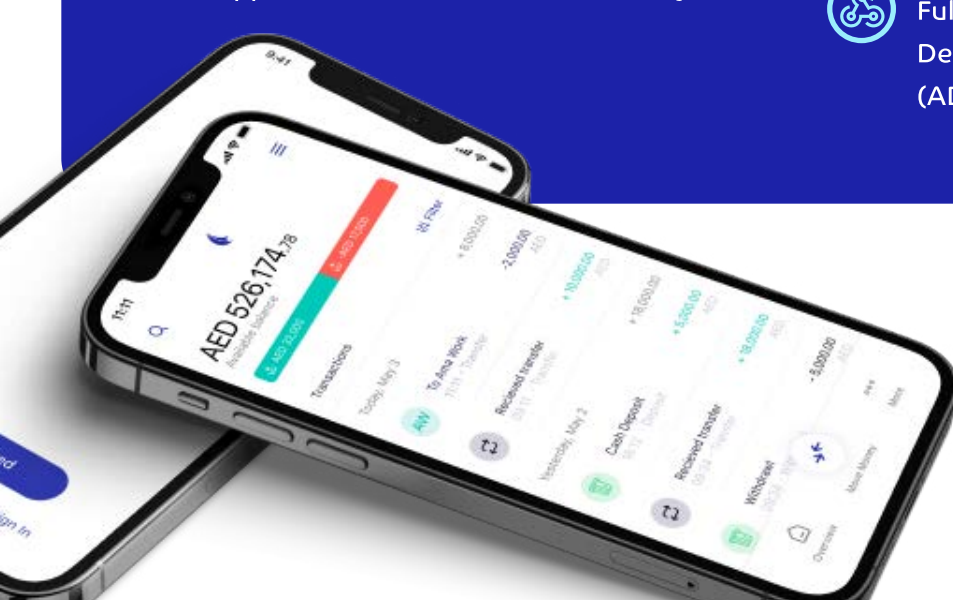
Ful
De
(AD

9:41

11:11

AED 526,174.78
Available Balance

AED 23,000
AED 13,000

Transactions
Filter

Today, May 3

AW
To Ana Wick
+ 5,000.00

Recieved transfer
-2,000.00
AED

Yesterday, May 2
+ 10,000.00
AED

Cash Deposit
+ 18,000.00

Recieved transfer
+ 5,000.00
AED

+ 18,000.00
AED

Withdrawl
-5,000.00
AED

Overview
Move Money
More

ed
gn In